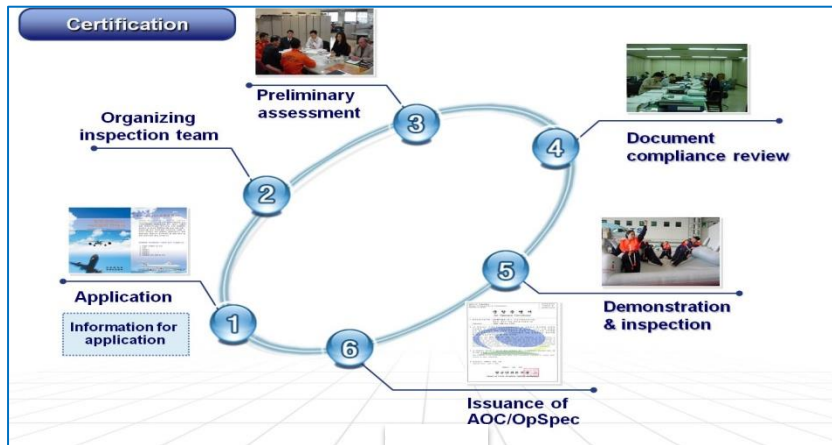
Certification

Preliminary assessment

Organizing inspection team

Document compliance review

Application

Information for application

Demonstration & inspection

Issuance of AOC/OpSpec

1

2

3

4

5

6